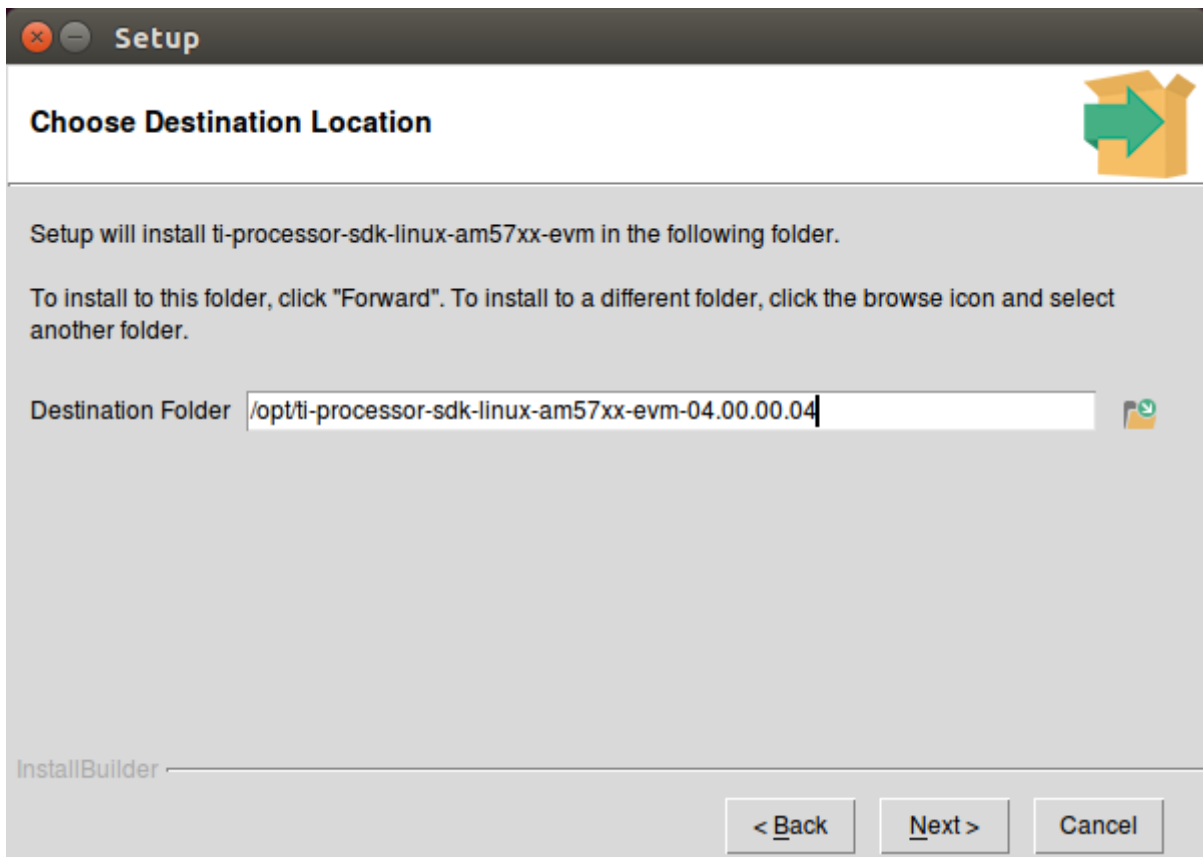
Setup

Choose Destination Location

Setup will install ti-processor-sdk-linux-am57xx-evm in the following folder.

To install to this folder, click "Forward". To install to a different folder, click the browse icon and select another folder.

Destination Folder /opt/ti-processor-sdk-linux-am57xx-evm-04.00.00.04

InstallBuilder

< Back Next > Cancel